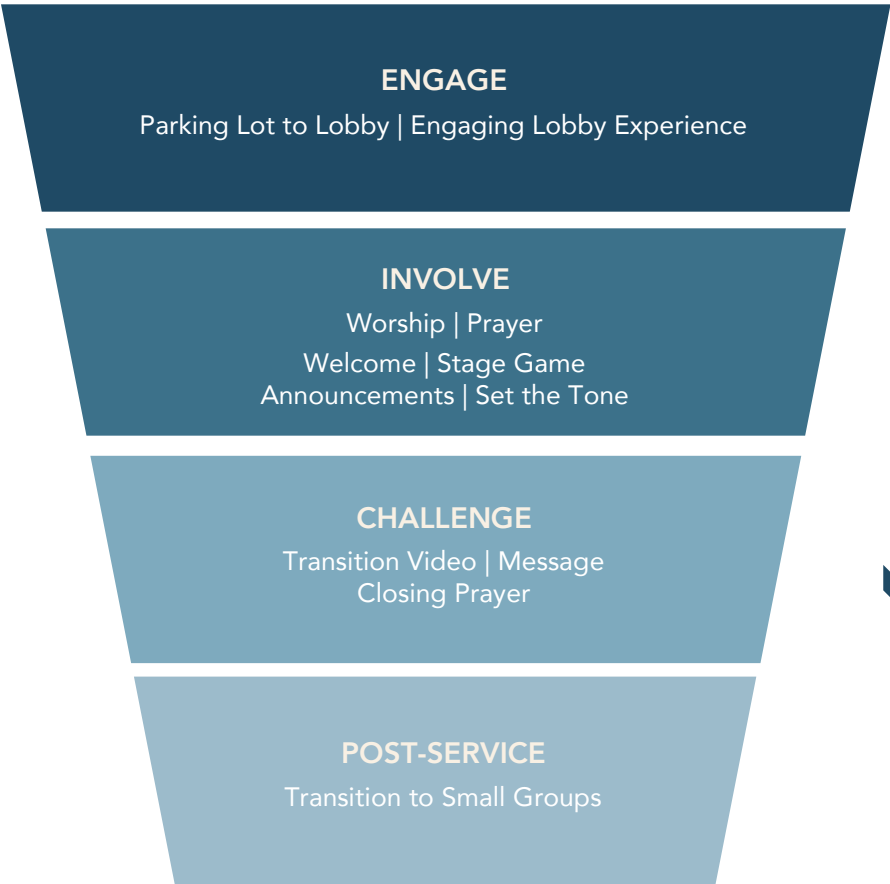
ENGAGE
Parking Lot to Lobby | Engaging Lobby Experience

INVOLVE
Worship | Prayer
Welcome | Stage Game
Announcements | Set the Tone

CHALLENGE
Transition Video | Message
Closing Prayer

POST-SERVICE
Transition to Small Groups